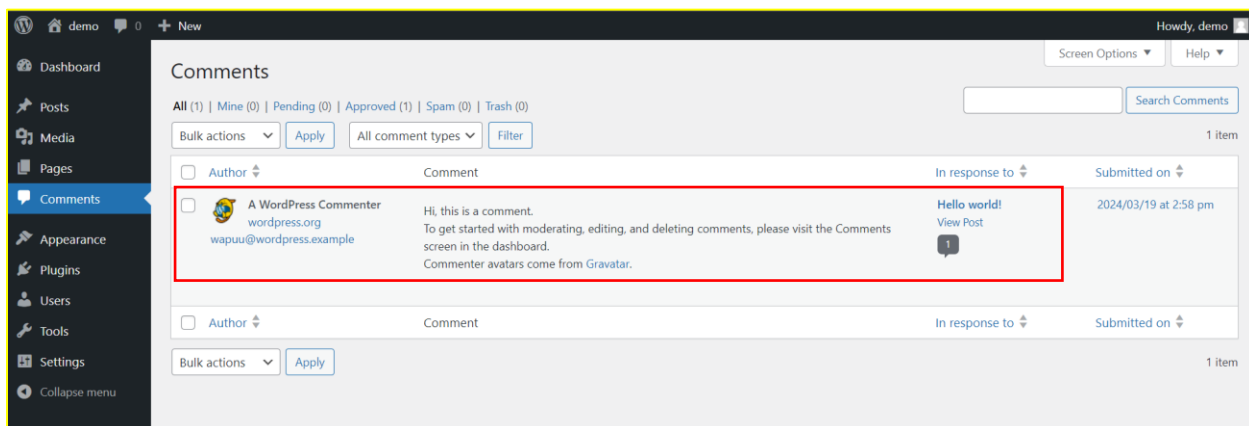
demo 0 + New

Howdy, demo

Dashboard

Posts

Media

Pages

Comments

Appearance

Plugins

Users

Tools

Settings

Collapse menu

Screen Options ▼ Help ▼

Comments

All (1) | Mine (0) | Pending (0) | Approved (1) | Spam (0) | Trash (0)

Search Comments

Bulk actions Apply All comment types Filter

1 item

| Author | Comment | In response to | Submitted on |
|---|---|---|---|
| A WordPress Commenter wordpress.org wapuu@wordpress.example | Hi, this is a comment. To get started with moderating, editing, and deleting comments, please visit the Comments screen in the dashboard. Commenter avatars come from Gravatar. | Hello world! View Post 1 | 2024/03/19 at 2:58 pm |
| Author | Comment | In response to | Submitted on |

Bulk actions Apply

1 item